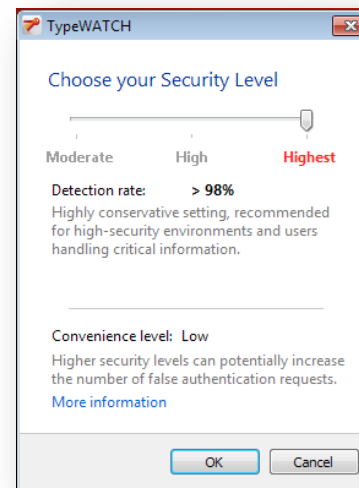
TypeWATCH

Choose your Security Level

Moderate High Highest

Detection rate: > 98%

Highly conservative setting, recommended for high-security environments and users handling critical information.

Convenience level: Low

Higher security levels can potentially increase the number of false authentication requests.

More information

OK Cancel